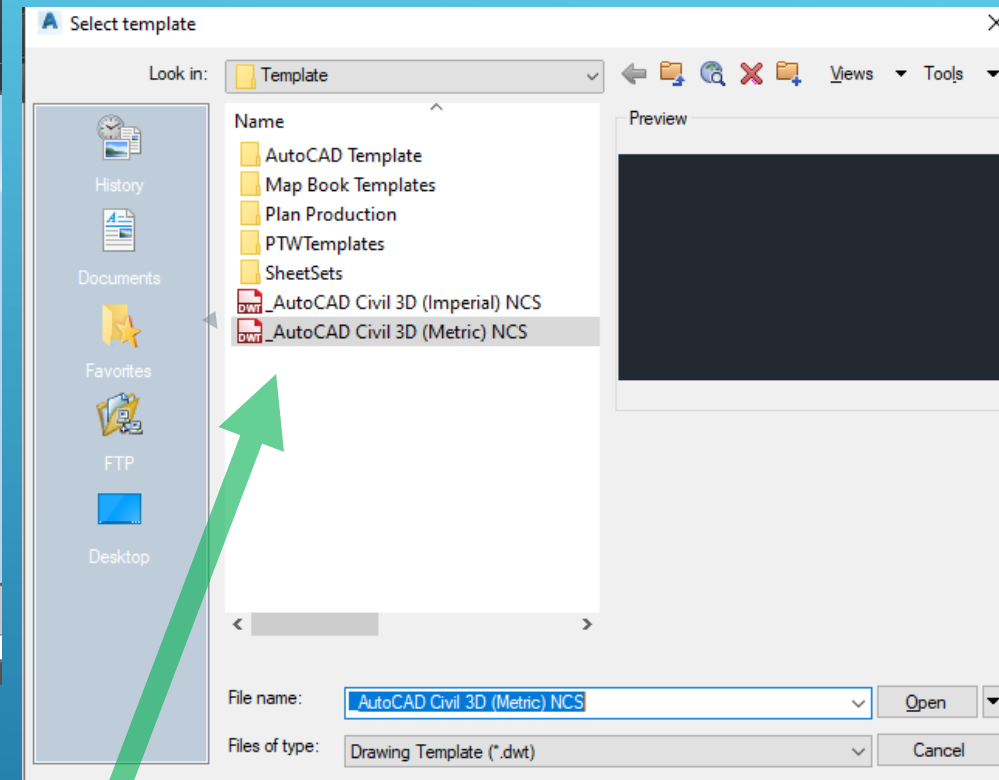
Select template

Look in: Template

Views Tools

History

Documents

Favorites

FTP

Desktop

Name

AutoCAD Template

Map Book Templates

Plan Production

PTWTemplates

SheetSets

DWT _AutoCAD Civil 3D (Imperial) NCS

DWT _AutoCAD Civil 3D (Metric) NCS

Preview

File name: _AutoCAD Civil 3D (Metric) NCS

Open

Files of type: Drawing Template (*.dwt)

Cancel